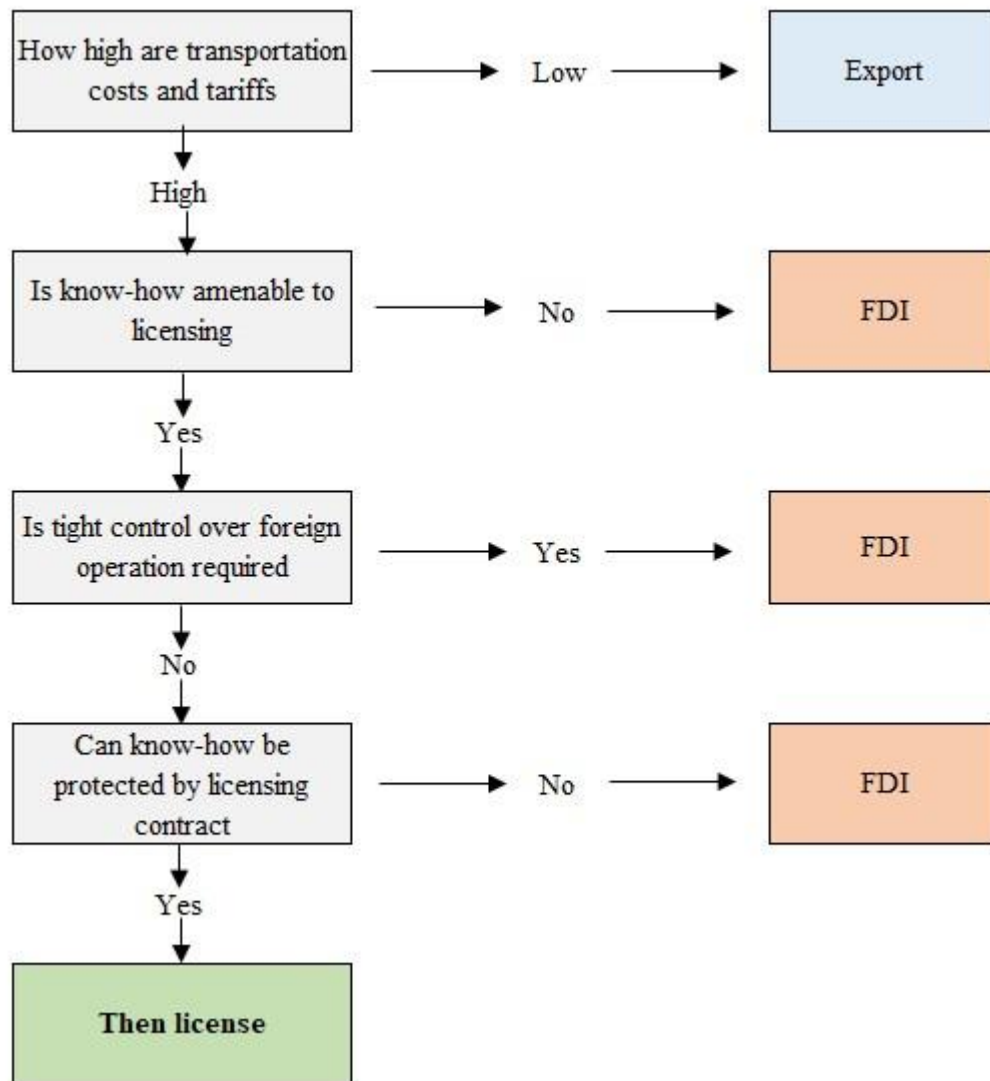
How high are transportation costs and tariffs

Low

Export

High

Is know-how amenable to licensing

No

FDI

Yes

Is tight control over foreign operation required

Yes

FDI

No

Can know-how be protected by licensing contract

No

FDI

Yes

Then license